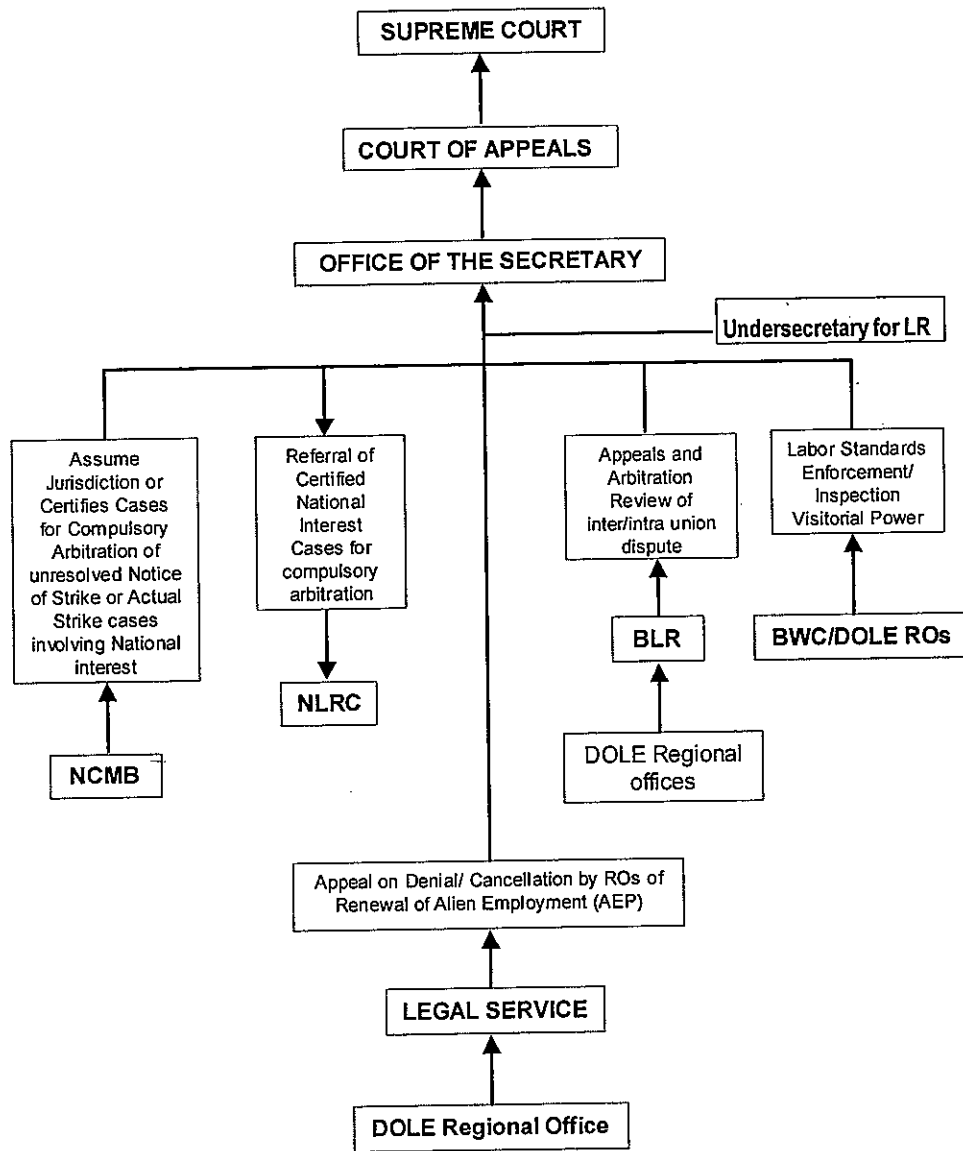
SUPREME COURT

COURT OF APPEALS

OFFICE OF THE SECRETARY

Undersecretary for LR

Assume Jurisdiction or Certifies Cases for Compulsory Arbitration of unresolved Notice of Strike or Actual Strike cases involving National interest

NCMB

Referral of Certified National Interest Cases for compulsory arbitration

NLRC

Appeals and Arbitration Review of inter/intra union dispute

BLR

DOLE Regional offices

Labor Standards Enforcement/ Inspection Visitorial Power

BWC/DOLE ROs

Appeal on Denial/ Cancellation by ROs of Renewal of Alien Employment (AEP)

LEGAL SERVICE

DOLE Regional Office